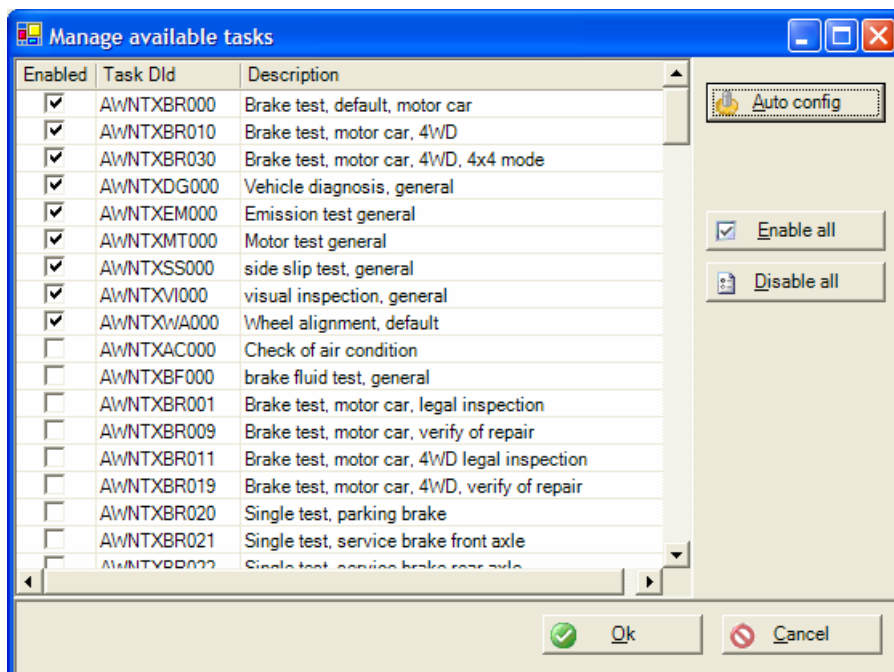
Manage available tasks

| Enabled | Task DId | Description |
|---|---|---|
| ☑ | AWNTXBR000 | Brake test, default, motor car |
| ☑ | AWNTXBR010 | Brake test, motor car, 4WD |
| ☑ | AWNTXBR030 | Brake test, motor car, 4WD, 4x4 mode |
| ☑ | AWNTXDG000 | Vehicle diagnosis, general |
| ☑ | AWNTXEM000 | Emission test general |
| ☑ | AWNTXMT000 | Motor test general |
| ☑ | AWNTXSS000 | side slip test, general |
| ☑ | AWNTXVI000 | visual inspection, general |
| ☑ | AWNTXWA000 | Wheel alignment, default |
| ☐ | AWNTXAC000 | Check of air condition |
| ☐ | AWNTXBF000 | brake fluid test, general |
| ☐ | AWNTXBR001 | Brake test, motor car, legal inspection |
| ☐ | AWNTXBR009 | Brake test, motor car, verify of repair |
| ☐ | AWNTXBR011 | Brake test, motor car, 4WD legal inspection |
| ☐ | AWNTXBR019 | Brake test, motor car, 4WD, verify of repair |
| ☐ | AWNTXBR020 | Single test, parking brake |
| ☐ | AWNTXBR021 | Single test, service brake front axle |
| ☐ | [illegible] | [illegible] |

Auto config

Enable all

Disable all

Ok

Cancel